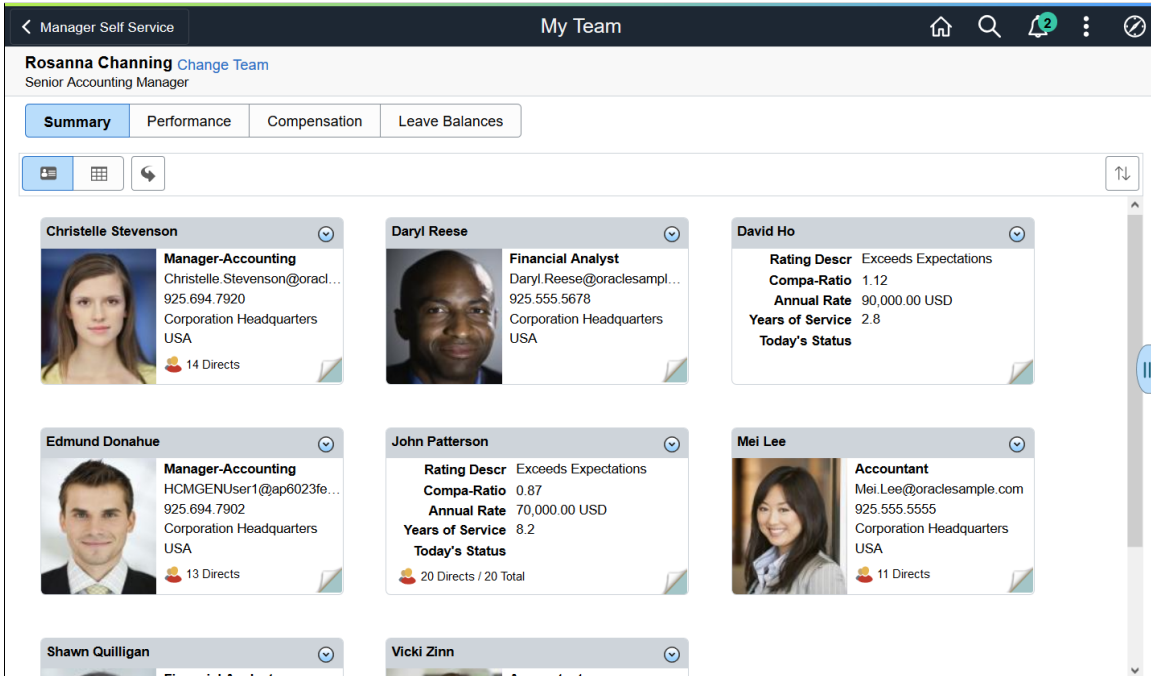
Manager Self Service

My Team

2

Rosanna Channing Change Team
Senior Accounting Manager

Summary | Performance | Compensation | Leave Balances

Christelle Stevenson
Manager-Accounting
Christelle.Stevenson@oracl...
925.694.7920
Corporation Headquarters
USA
14 Directs

Daryl Reese
Financial Analyst
Daryl.Reese@oraclesampl...
925.555.5678
Corporation Headquarters
USA

David Ho
Rating Descr Exceeds Expectations
Compa-Ratio 1.12
Annual Rate 90,000.00 USD
Years of Service 2.8
Today's Status

Edmund Donahue
Manager-Accounting
HCMGENUser1@ap6023fe...
925.694.7902
Corporation Headquarters
USA
13 Directs

John Patterson
Rating Descr Exceeds Expectations
Compa-Ratio 0.87
Annual Rate 70,000.00 USD
Years of Service 8.2
Today's Status
20 Directs / 20 Total

Mei Lee
Accountant
Mei.Lee@oraclesample.com
925.555.5555
Corporation Headquarters
USA
11 Directs

Shawn Quilligan
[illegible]

Vicki Zinn
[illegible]